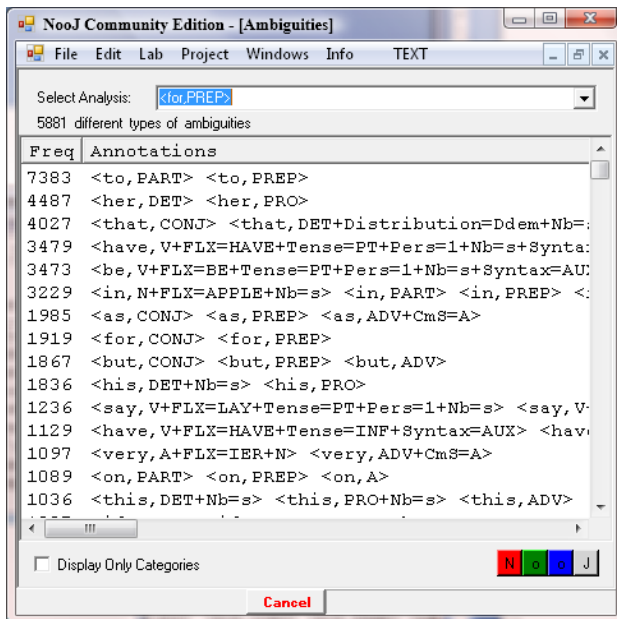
NooJ Community Edition - [Ambiguities]

File Edit Lab Project Windows Info TEXT

Select Analysis: <for,PREP>

5881 different types of ambiguities

| Freq | Annotations |
|---|---|
| 7383 | <to,PART> <to,PREP> |
| 4487 | <her,DET> <her,PRO> |
| 4027 | <that,CONJ> <that,DET+Distribution=Ddem+Nb=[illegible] |
| 3479 | <have,V+FLX=HAVE+Tense=PT+Pers=1+Nb=s+Synta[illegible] |
| 3473 | <be,V+FLX=BE+Tense=PT+Pers=1+Nb=s+Syntax=AU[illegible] |
| 3229 | <in,N+FLX=APPLE+Nb=s> <in,PART> <in,PREP> <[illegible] |
| 1985 | <as,CONJ> <as,PREP> <as,ADV+CmS=A> |
| 1919 | <for,CONJ> <for,PREP> |
| 1867 | <but,CONJ> <but,PREP> <but,ADV> |
| 1836 | <his,DET+Nb=s> <his,PRO> |
| 1236 | <say,V+FLX=LAY+Tense=PT+Pers=1+Nb=s> <say,V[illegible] |
| 1129 | <have,V+FLX=HAVE+Tense=INF+Syntax=AUX> <hav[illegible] |
| 1097 | <very,A+FLX=IER+N> <very,ADV+CmS=A> |
| 1089 | <on,PART> <on,PREP> <on,A> |
| 1036 | <this,DET+Nb=s> <this,PRO+Nb=s> <this,ADV> |

Display Only Categories

N o o J

Cancel